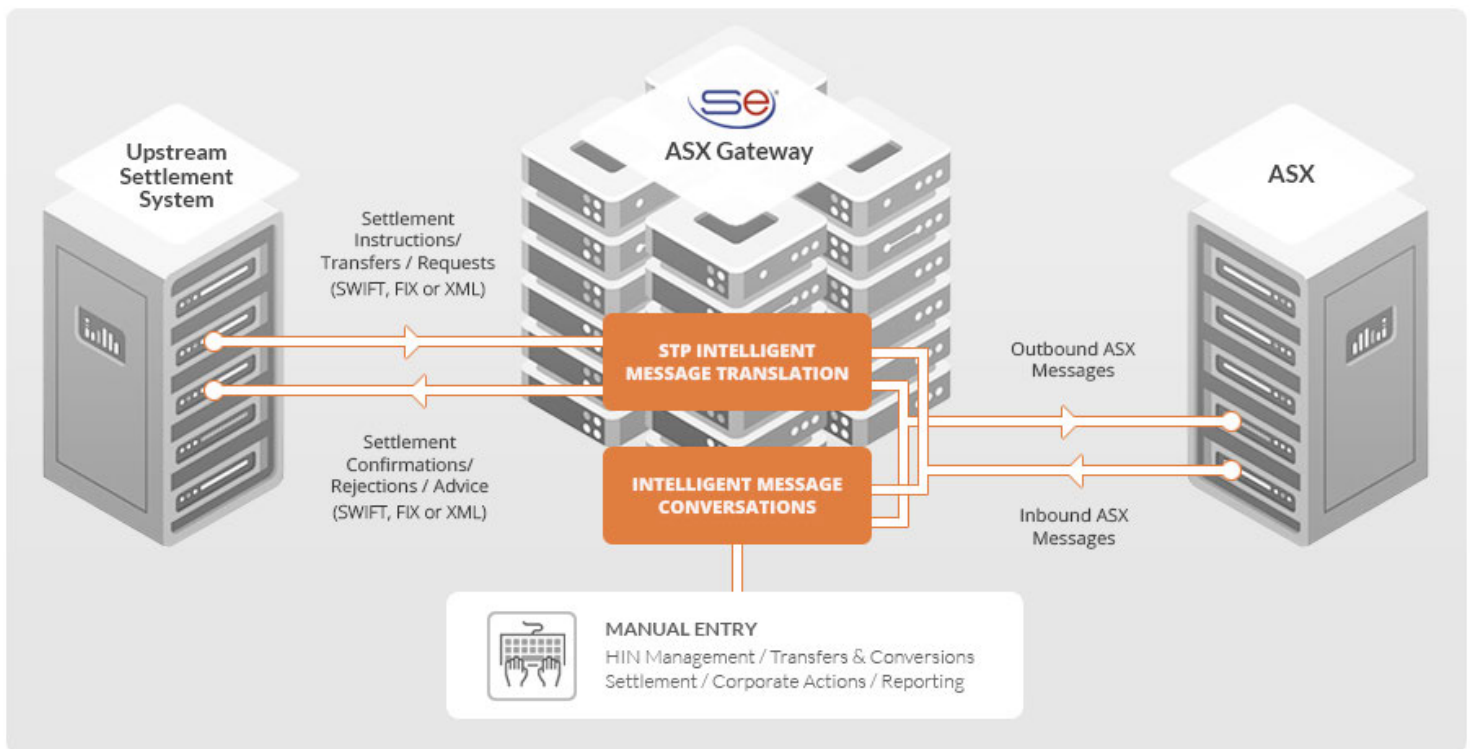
se

ASX Gateway

Upstream Settlement System

ASX

Settlement Instructions/ Transfers / Requests (SWIFT, FIX or XML)

STP INTELLIGENT MESSAGE TRANSLATION

Outbound ASX Messages

Settlement Confirmations/ Rejections / Advice (SWIFT, FIX or XML)

INTELLIGENT MESSAGE CONVERSATIONS

Inbound ASX Messages

MANUAL ENTRY
HIN Management / Transfers & Conversions
Settlement / Corporate Actions / Reporting